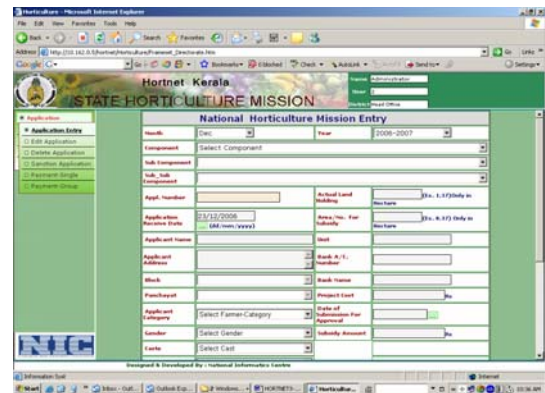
Horticulture - Microsoft Internet Explorer

File Edit View Favorites Tools Help

Back Search Favorites

Address http://10.162.0.5/hortnet/Horticulture/Frameset_Directorate.htm Go Links

Google G- Go Bookmarks PageRank Check AutoLink Send to Settings

Hortnet Kerala

STATE HORTICULTURE MISSION

Name Administrator

User 1

District Head Office

Application

Application Entry

Edit Application

Delete Application

Sanction Application

Payment-Single

Payment-Group

National Horticulture Mission Entry

| Month | Dec | Year | 2006-2007 |
|---|---|---|---|
| Component | Select Component | | |
| Sub Component | | | |
| Sub_Sub Component | | | |
| Appl. Number | | Actual Land Holding | (Ex. 1.57)Only in Hectare |
| Application Receive Date | 23/12/2006 (dd/mm/yyyy) | Area/No. For Subsidy | (Ex. 0.37) Only in Hectare |
| Applicant Name | | Unit | |
| Applicant Address | | Bank A/C. Number | |
| Block | | Bank Name | |
| Panchayat | | Project Cost | Rs |
| Applicant Category | Select Farmer-Category | Date of Submission For Approval | |
| Gender | Select Gender | Subsidy Amount | Rs |
| Caste | Select Cast | | |

NIC

Designed & Developed by : National Informatics Centre

Information bar

Internet

Start Inbox - Outl... Outlook Exp... Windows ... HORTNET3-... Horticultur... 10:36 AM